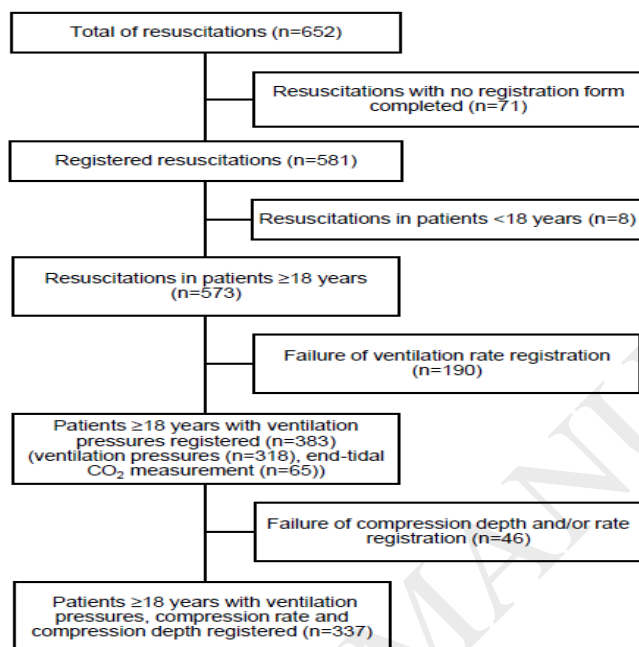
Total of resuscitations (n=652)

Resuscitations with no registration form completed (n=71)

Registered resuscitations (n=581)

Resuscitations in patients <18 years (n=8)

Resuscitations in patients ≥18 years (n=573)

Failure of ventilation rate registration (n=190)

Patients ≥18 years with ventilation pressures registered (n=383) (ventilation pressures (n=318), end-tidal $CO_2$ measurement (n=65))

Failure of compression depth and/or rate registration (n=46)

Patients ≥18 years with ventilation pressures, compression rate and compression depth registered (n=337)

MANU